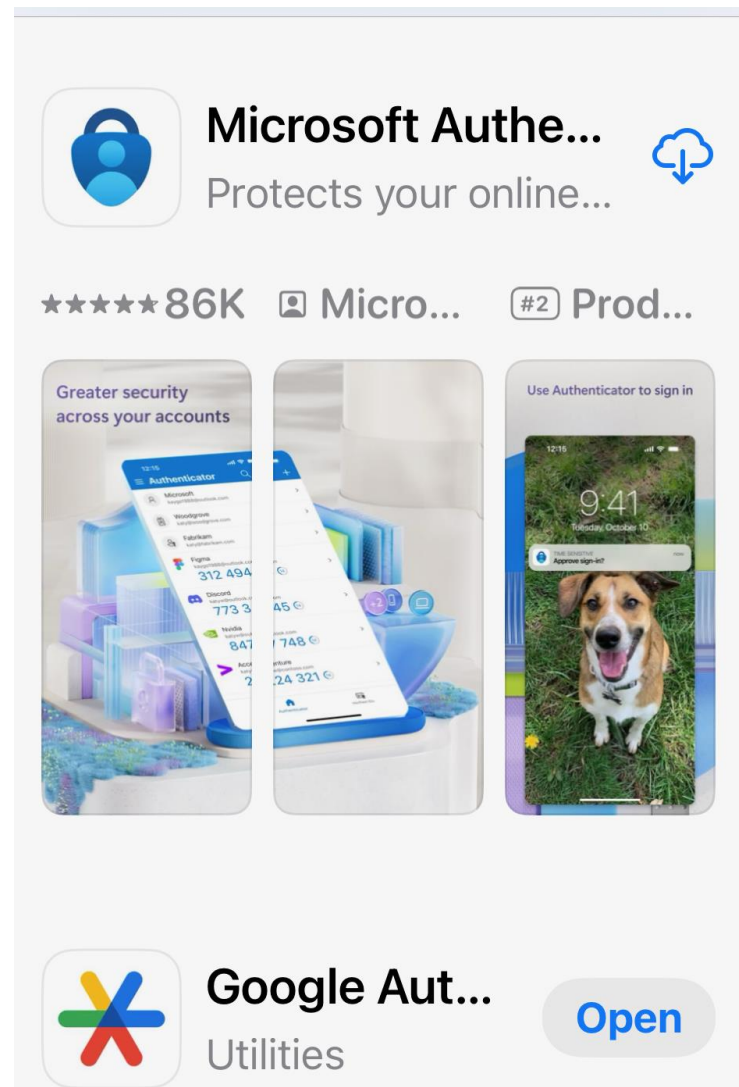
Microsoft Authe...

Protects your online...

★★★★★ 86K Micro... #2 Prod...

Greater security across your accounts

12:15

Authenticator

Microsoft

Woodgrove

Fabrikam

Figma

312 494

Discord

773 345

Nvidia

847 748

Accenture

224 321

Use Authenticator to sign in

12:15

9:41

Tuesday, October 10

TIME SENSITIVE

Approve sign-in?

Google Aut...

Utilities

Open